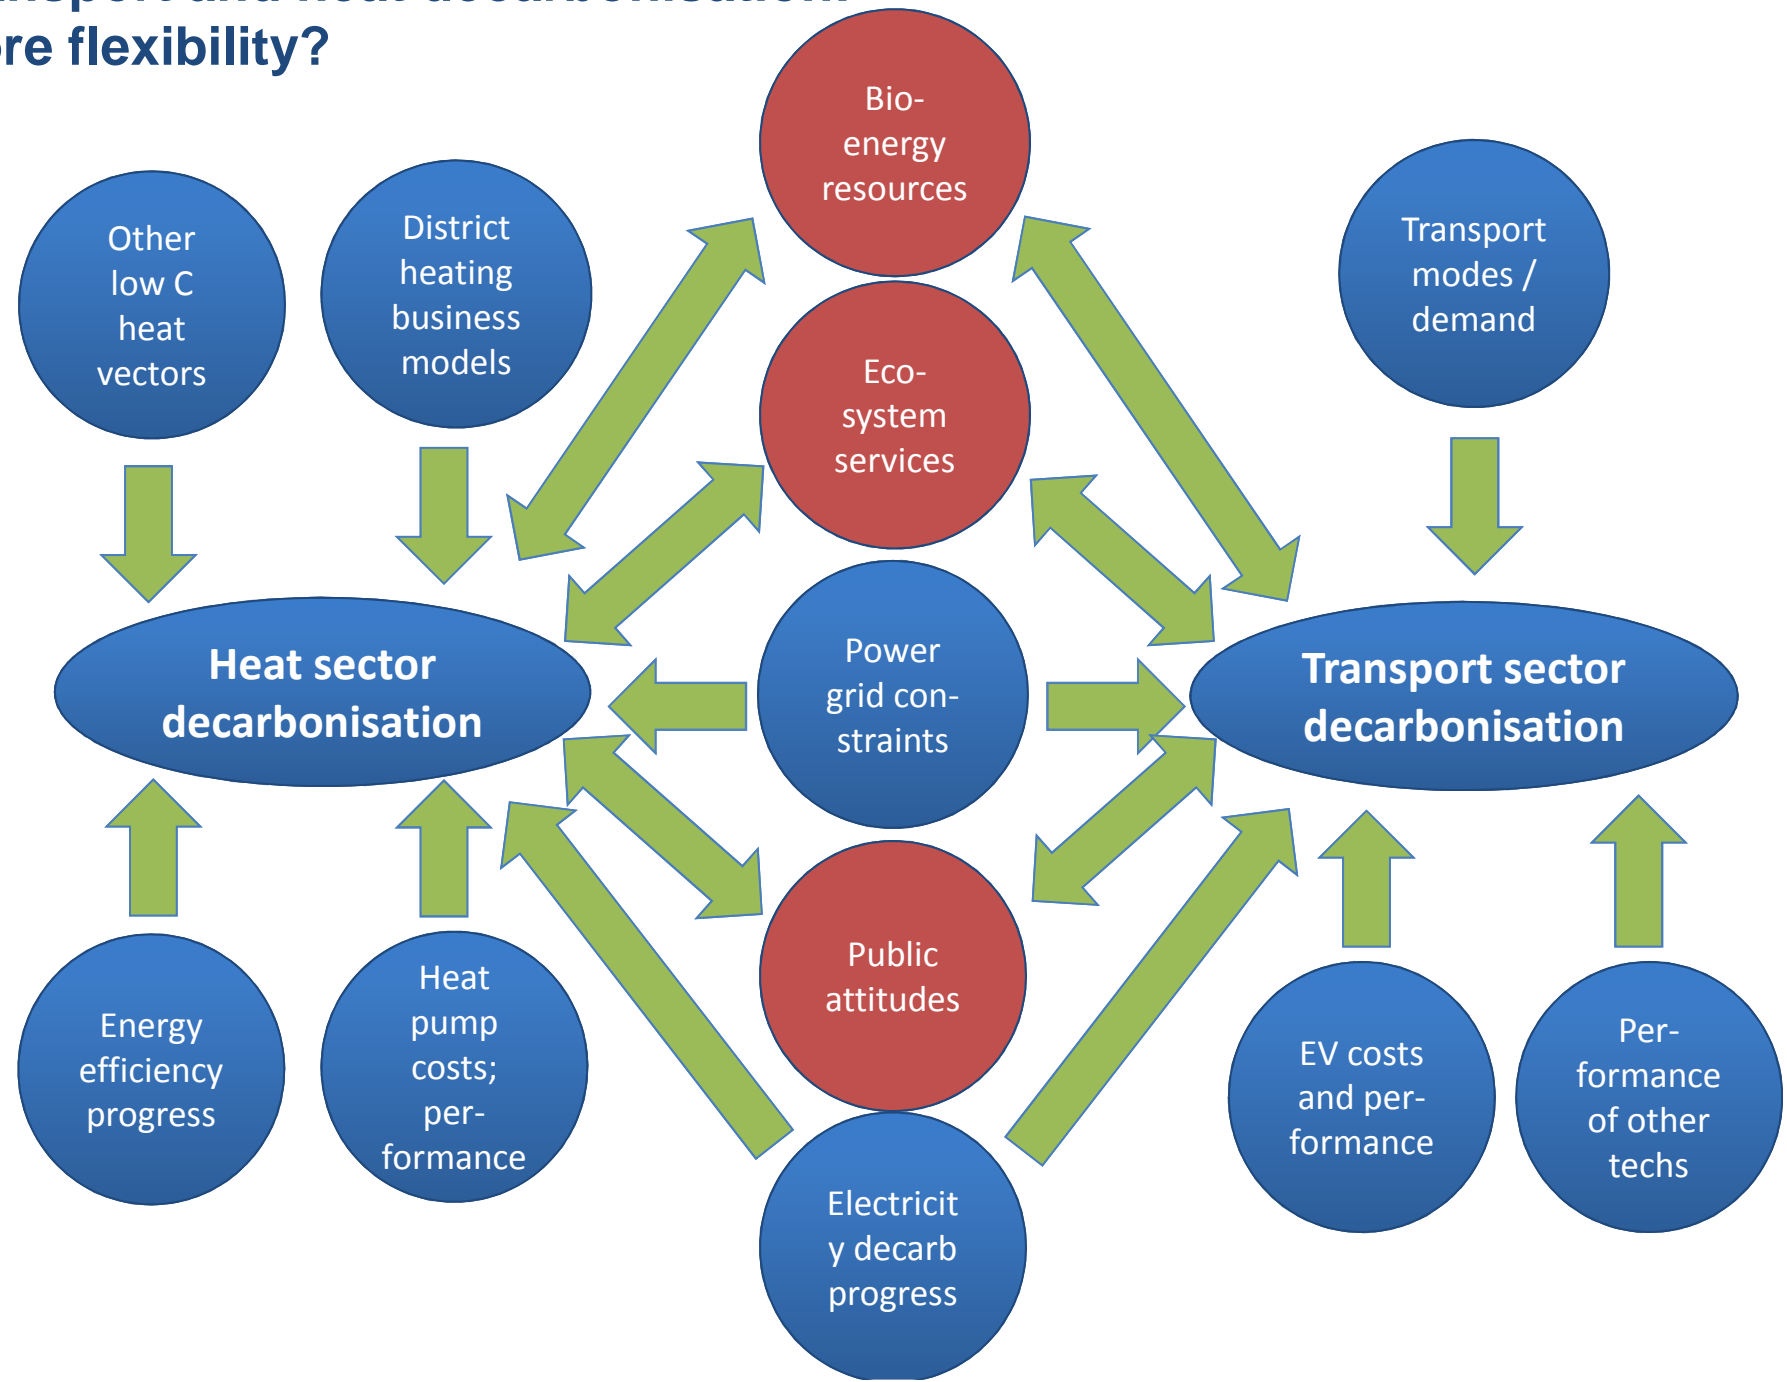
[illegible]re flexibility?

Bio-energy resources

Other low C heat vectors

District heating business models

Eco-system services

Transport modes / demand

Heat sector decarbonisation

Power grid con-straints

Transport sector decarbonisation

Public attitudes

Energy efficiency progress

Heat pump costs; per-formance

EV costs and per-formance

Per-formance of other techs

Electricit y decarb progress